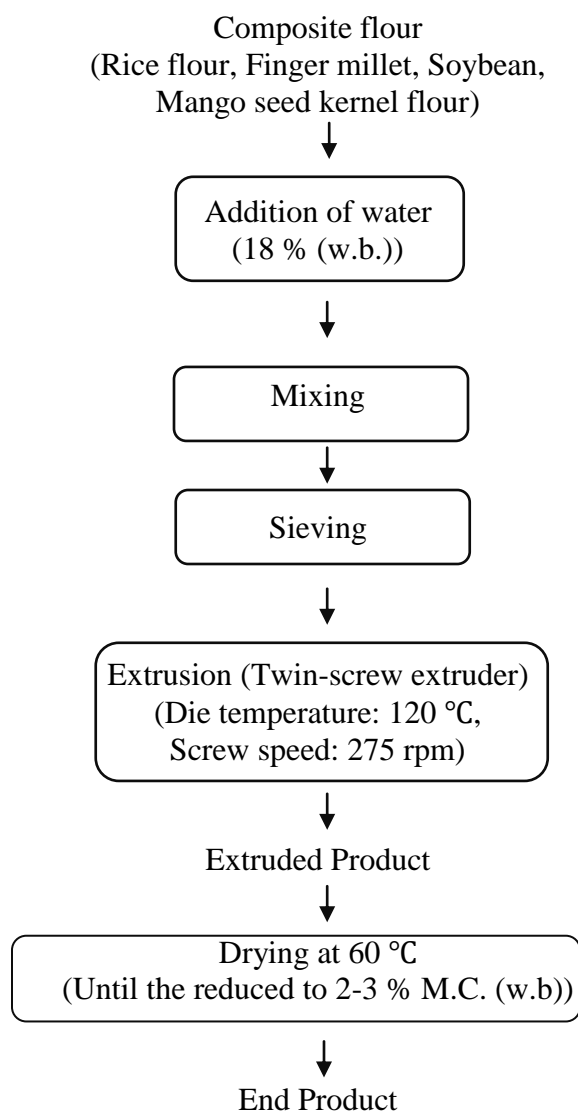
Composite flour
(Rice flour, Finger millet, Soybean, Mango seed kernel flour)

Addition of water
(18 % (w.b.))

Mixing

Sieving

Extrusion (Twin-screw extruder)
(Die temperature: 120 ℃,
Screw speed: 275 rpm)

Extruded Product

Drying at 60 ℃
(Until the reduced to 2-3 % M.C. (w.b))

End Product